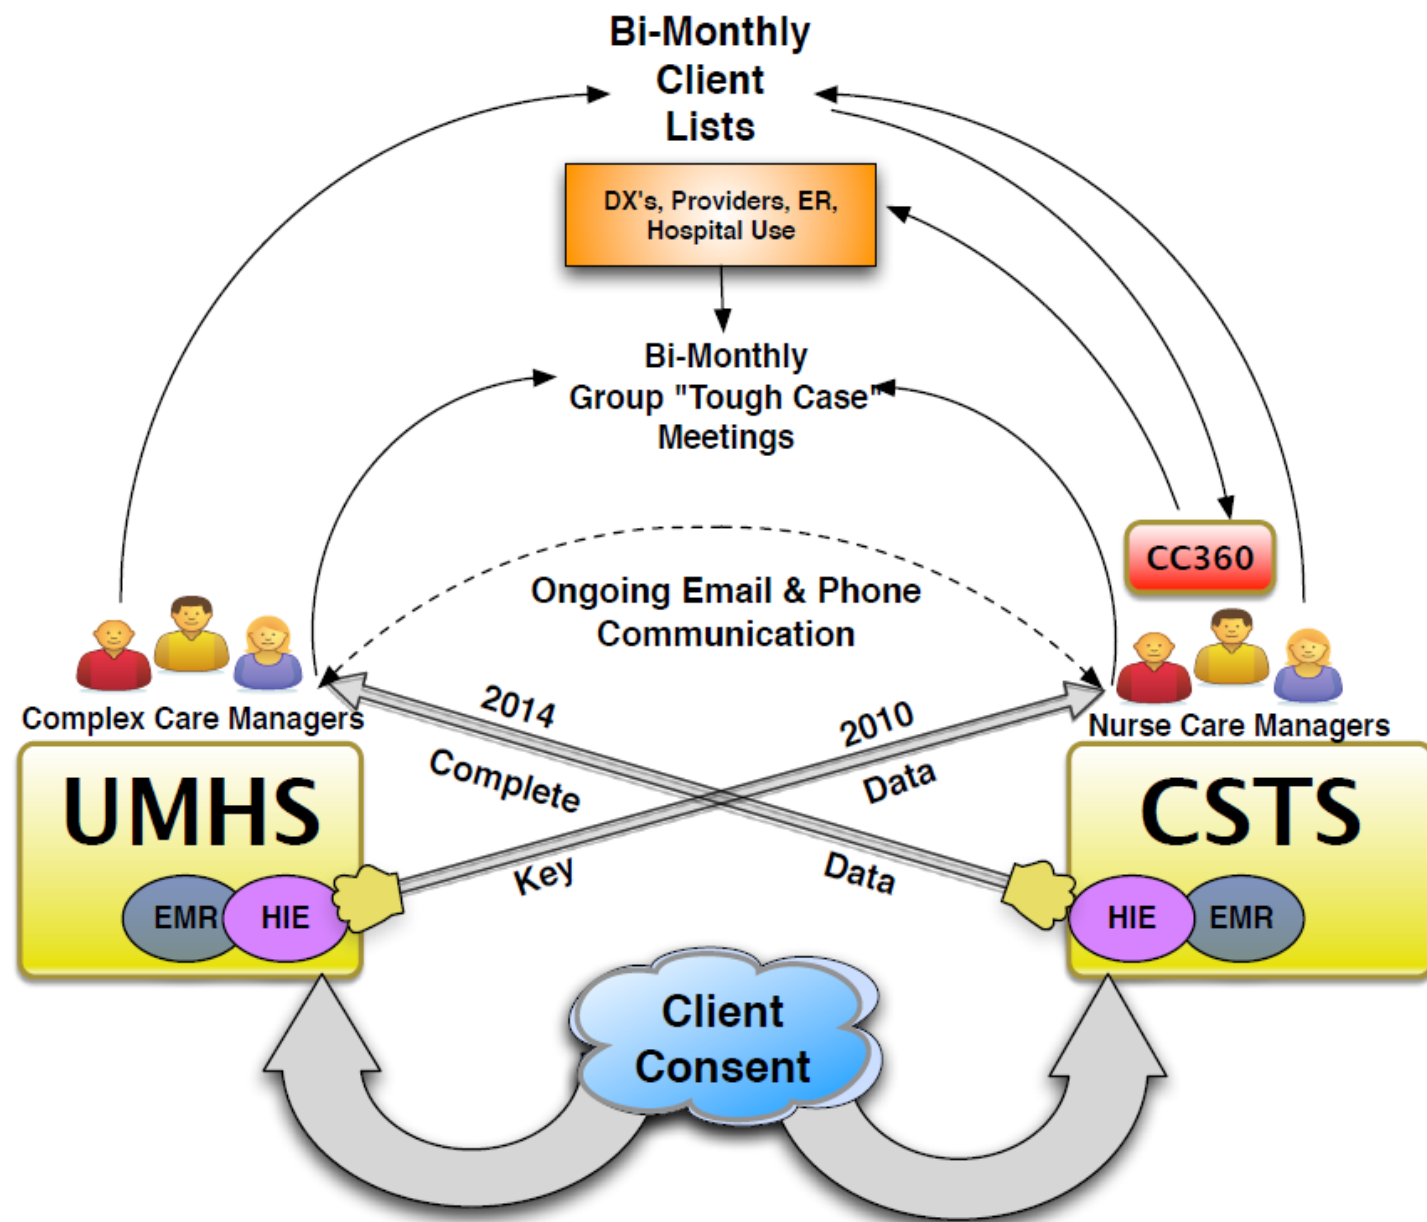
Bi-Monthly Client Lists

DX's, Providers, ER, Hospital Use

Bi-Monthly Group "Tough Case" Meetings

CC360

Ongoing Email & Phone Communication

Complex Care Managers

Nurse Care Managers

2014

Complete

Key

2010

Data

Data

UMHS

EMR

HIE

CSTS

HIE

EMR

Client Consent